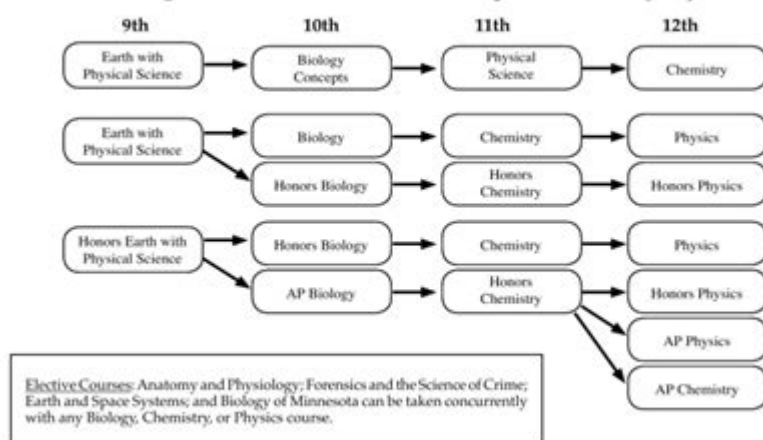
9th

10th

11th

12th

Earth with Physical Science

Biology Concepts

Physical Science

Chemistry

Earth with Physical Science

Biology

Chemistry

Physics

Honors Biology

Honors Chemistry

Honors Physics

Honors Earth with Physical Science

Honors Biology

Chemistry

Physics

AP Biology

Honors Chemistry

Honors Physics

AP Physics

AP Chemistry

Elective Courses: Anatomy and Physiology; Forensics and the Science of Crime; Earth and Space Systems; and Biology of Minnesota can be taken concurrently with any Biology, Chemistry, or Physics course.